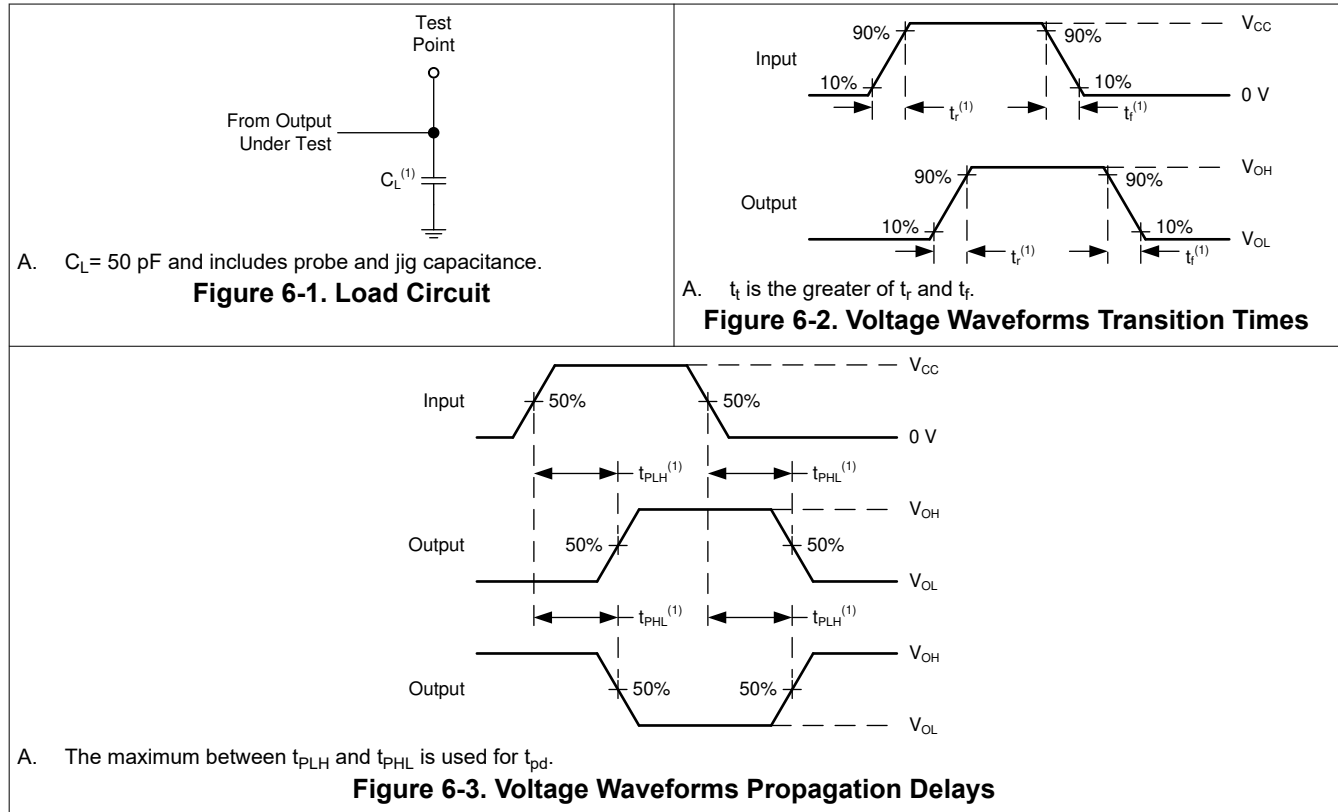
Test Point

From Output Under Test

$C_L^{(1)}$

A. $C_L$= 50 pF and includes probe and jig capacitance.

**Figure 6-1. Load Circuit**

Input

90%

90%

$V_{CC}$

10%

10%

0 V

$t_r^{(1)}$

$t_f^{(1)}$

Output

90%

90%

$V_{OH}$

10%

10%

$V_{OL}$

$t_r^{(1)}$

$t_f^{(1)}$

A. $t_t$ is the greater of $t_r$ and $t_f$.

**Figure 6-2. Voltage Waveforms Transition Times**

Input

50%

50%

$V_{CC}$

0 V

$t_{PLH}^{(1)}$

$t_{PHL}^{(1)}$

Output

50%

50%

$V_{OH}$

$V_{OL}$

$t_{PHL}^{(1)}$

$t_{PLH}^{(1)}$

Output

50%

50%

$V_{OH}$

$V_{OL}$

A. The maximum between $t_{PLH}$ and $t_{PHL}$ is used for $t_{pd}$.

**Figure 6-3. Voltage Waveforms Propagation Delays**